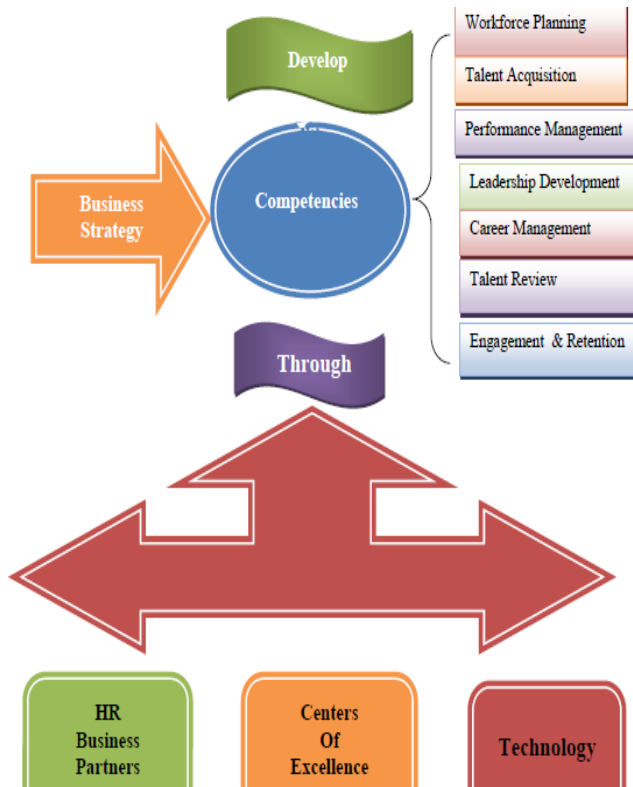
Develop

Business Strategy

Competencies

Workforce Planning

Talent Acquisition

Performance Management

Leadership Development

Career Management

Talent Review

Engagement & Retention

Through

HR Business Partners

Centers Of Excellence

Technology